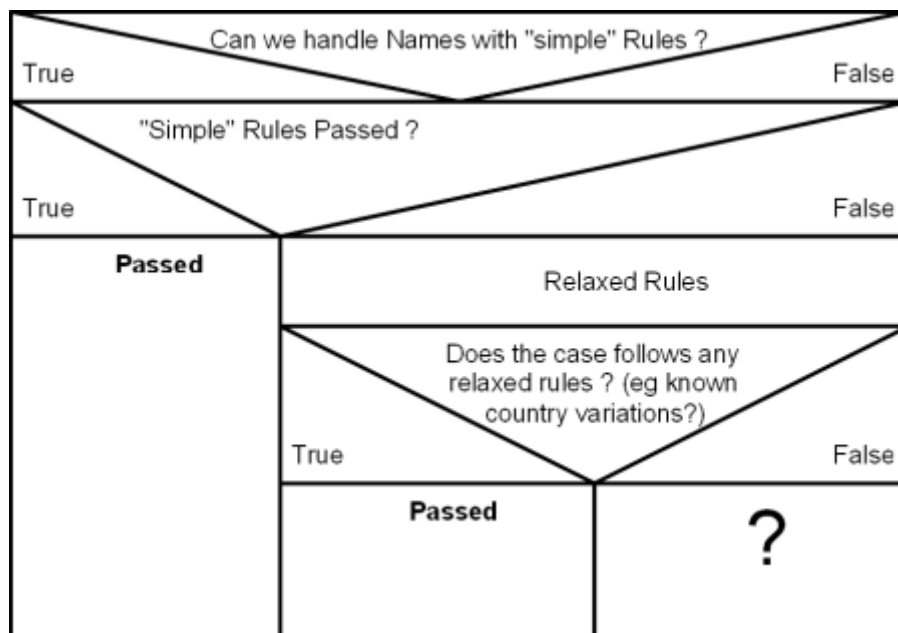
Can we handle Names with "simple" Rules ?

True

False

"Simple" Rules Passed ?

True

False

**Passed**

Relaxed Rules

Does the case follows any relaxed rules ? (eg known country variations?)

True

False

**Passed**

?